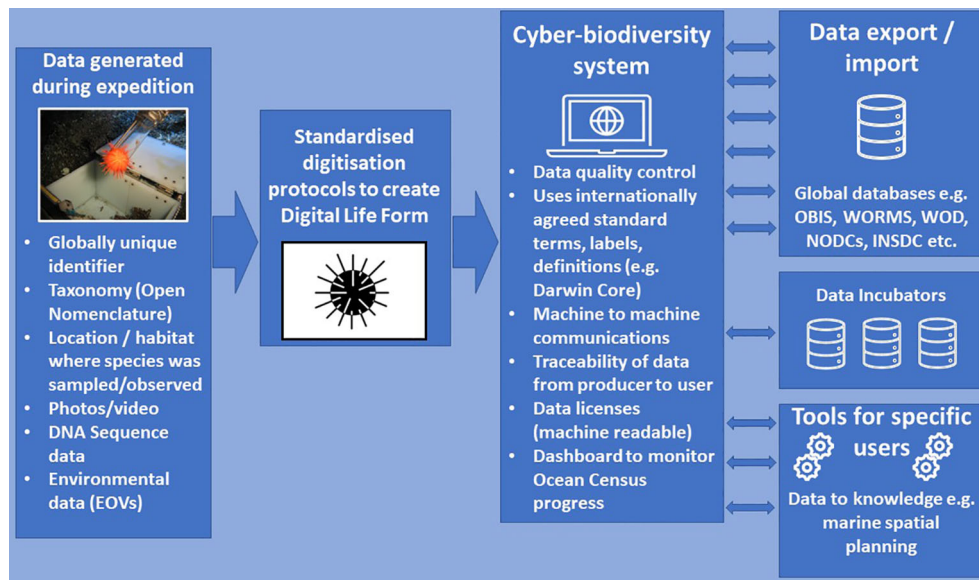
Data generated during expedition

- Globally unique identifier
- Taxonomy (Open Nomenclature)
- Location / habitat where species was sampled/observed
- Photos/video
- DNA Sequence data
- Environmental data (EOVs)

Standardised digitisation protocols to create Digital Life Form

Cyber-biodiversity system

- Data quality control
- Uses internationally agreed standard terms, labels, definitions (e.g. Darwin Core)
- Machine to machine communications
- Traceability of data from producer to user
- Data licenses (machine readable)
- Dashboard to monitor Ocean Census progress

Data export / import

Global databases e.g. OBIS, WORMS, WOD, NODCs, INSDC etc.

Data Incubators

Tools for specific users

Data to knowledge e.g. marine spatial planning